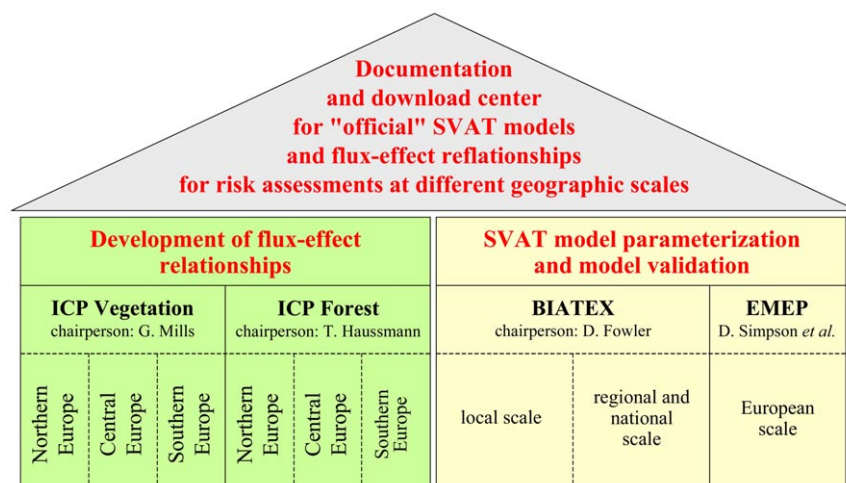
Documentation and download center for "official" SVAT models and flux-effect reflationships for risk assessments at different geographic scales

Development of flux-effect relationships

ICP Vegetation
chairperson: G. Mills

ICP Forest
chairperson: T. Haussmann

Northern Europe

Central Europe

Southern Europe

Northern Europe

Central Europe

Southern Europe

SVAT model parameterization and model validation

BIATEX
chairperson: D. Fowler

EMEP
D. Simpson *et al.*

local scale

regional and national scale

European scale